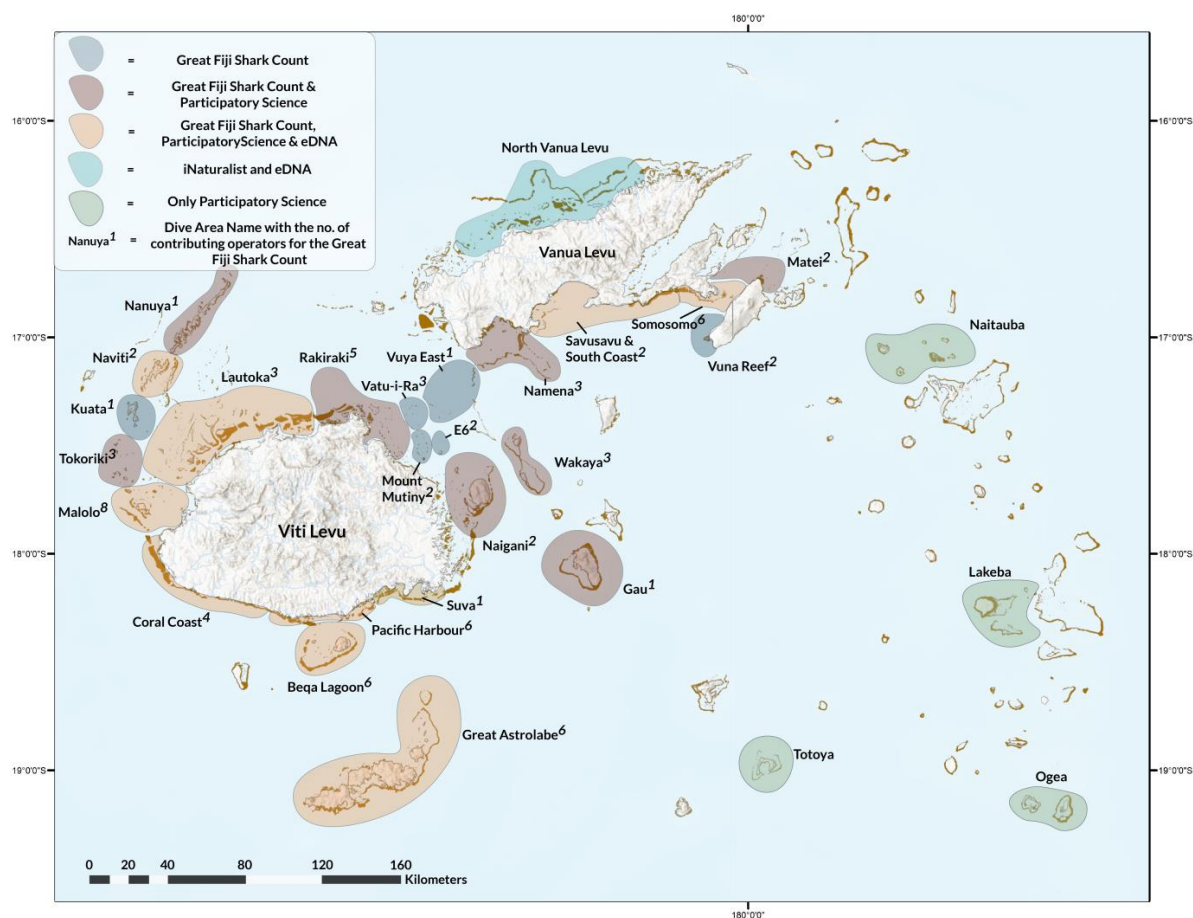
180°0'0"

= Great Fiji Shark Count

= Great Fiji Shark Count & Participatory Science

= Great Fiji Shark Count, ParticipatoryScience & eDNA

= iNaturalist and eDNA

= Only Participatory Science

Nanuya$^{1}$ = Dive Area Name with the no. of contributing operators for the Great Fiji Shark Count

16°0'0"S

16°0'0"S

North Vanua Levu

Vanua Levu

Matei$^{2}$

Nanuya$^{1}$

17°0'0"S

17°0'0"S

Somosomo$^{6}$

Naitauba

Savusavu & South Coast$^{2}$

Naviti$^{2}$

Rakiraki$^{5}$

Vuya East$^{1}$

Vuna Reef$^{2}$

Lautoka$^{3}$

Vatu-i-Ra$^{3}$

Namena$^{3}$

Kuata$^{1}$

E6$^{2}$

Tokoriki$^{3}$

Wakaya$^{3}$

Mount Mutiny$^{2}$

Malolo$^{8}$

Viti Levu

Naigani$^{2}$

18°0'0"S

18°0'0"S

Gau$^{1}$

Lakeba

Suva$^{1}$

Coral Coast$^{4}$

Pacific Harbour$^{6}$

Beqa Lagoon$^{6}$

Great Astrolabe$^{6}$

19°0'0"S

19°0'0"S

Totoya

Ogea

0 20 40 80 120 160 Kilometers

180°0'0"